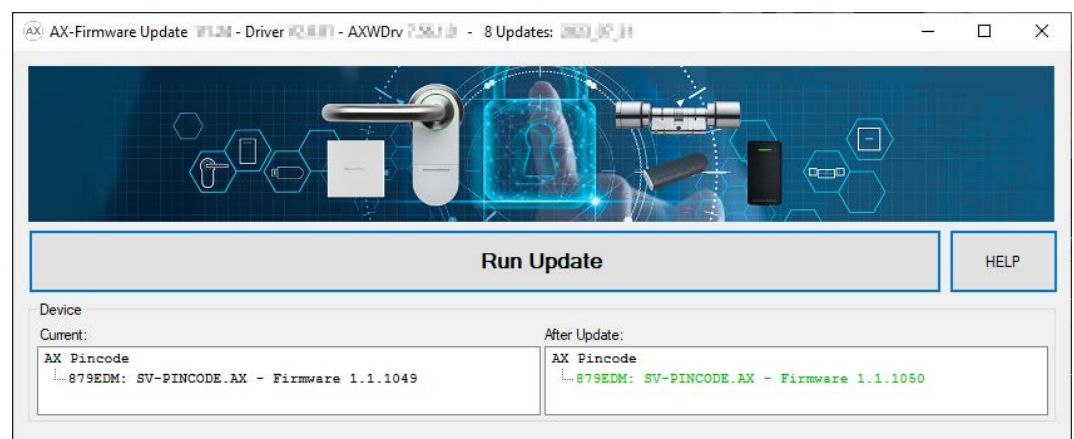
AX AX-Firmware Update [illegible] - Driver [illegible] - AXWDrv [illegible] - 8 Updates: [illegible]

Run Update

HELP

Device

Current:

AX Pincode
879EDM: SV-PINCODE.AX - Firmware 1.1.1049

After Update:

AX Pincode
879EDM: SV-PINCODE.AX - Firmware 1.1.1050